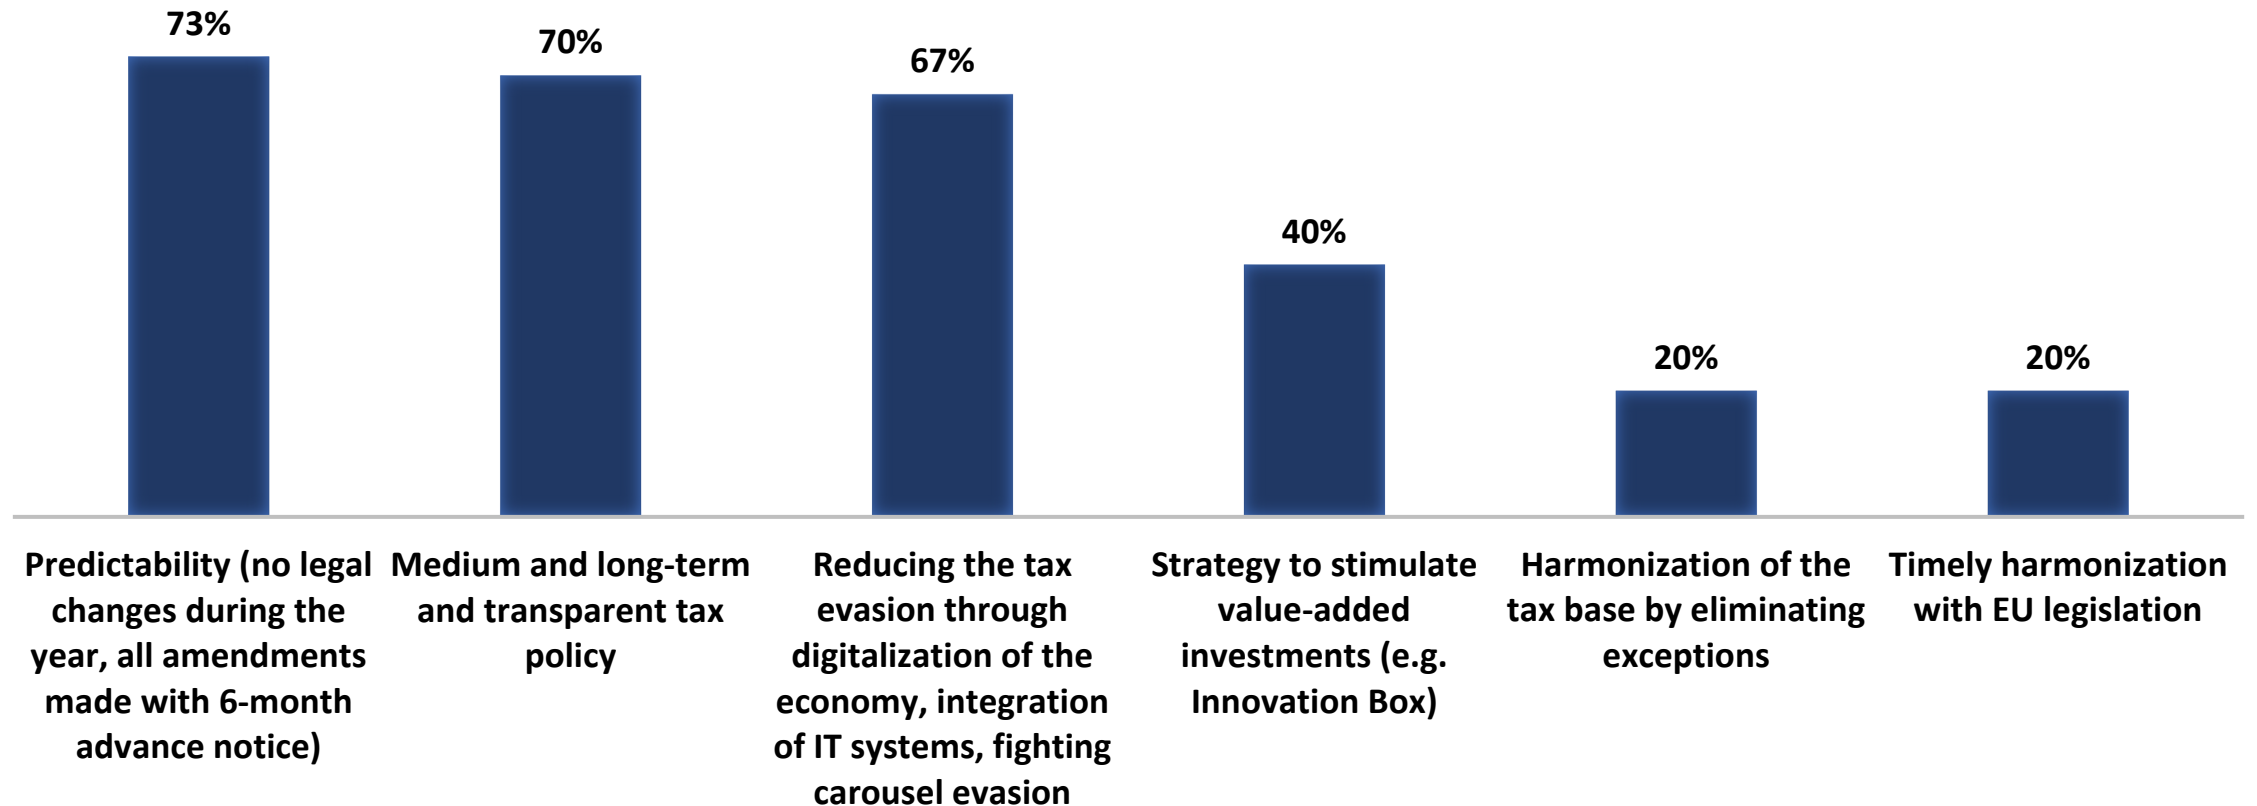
73%
70%
67%
40%
20%
20%

Predictability (no legal changes during the year, all amendments made with 6-month advance notice)

Medium and long-term and transparent tax policy

Reducing the tax evasion through digitalization of the economy, integration of IT systems, fighting carousel evasion

Strategy to stimulate value-added investments (e.g. Innovation Box)

Harmonization of the tax base by eliminating exceptions

Timely harmonization with EU legislation